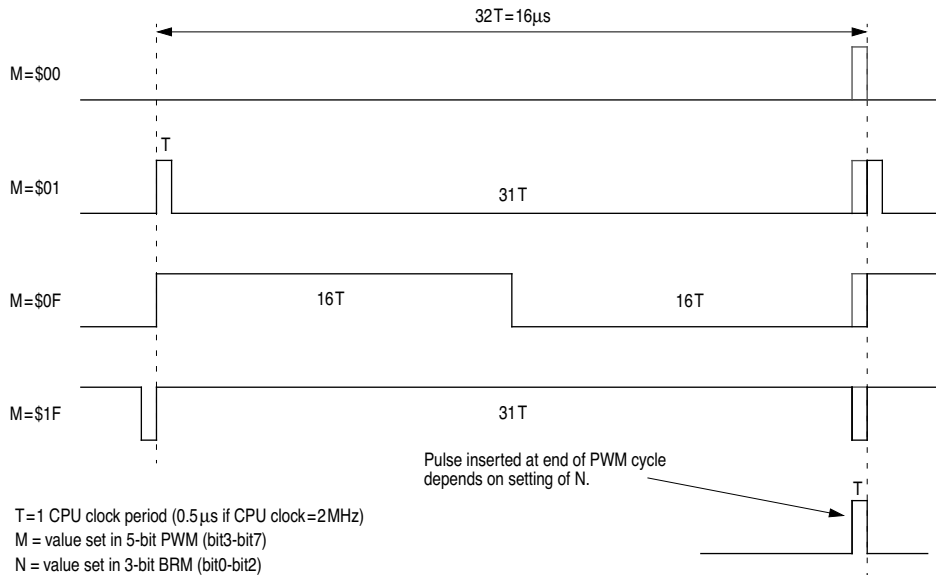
32T=16μs

M=$00

T

M=$01

31T

M=$0F

16T

16T

M=$1F

31T

Pulse inserted at end of PWM cycle depends on setting of N.

T

T=1 CPU clock period (0.5μs if CPU clock=2MHz)
M = value set in 5-bit PWM (bit3-bit7)
N = value set in 3-bit BRM (bit0-bit2)